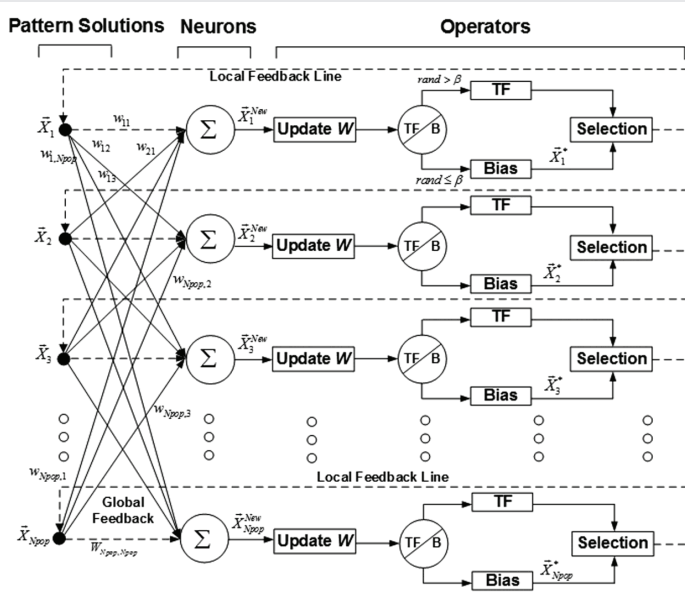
Pattern Solutions Neurons Operators

Local Feedback Line

$\vec{X}_1$ $w_{11}$ $w_{12}$ $w_{1,Npop}$ $w_{13}$ $w_{21}$ $\Sigma$ $\vec{X}_1^{New}$ Update $W$ $rand > \beta$ TF TF B Bias $rand \leq \beta$ Selection $\vec{X}_1^{*}$

$\vec{X}_2$ $\Sigma$ $\vec{X}_2^{New}$ Update $W$ TF TF B Bias Selection $\vec{X}_2^{*}$ $w_{Npop,2}$

$\vec{X}_3$ $\Sigma$ $\vec{X}_3^{New}$ Update $W$ TF TF B Bias Selection $\vec{X}_3^{*}$

$w_{Npop,3}$

$w_{Npop,1}$

Local Feedback Line

Global Feedback

$\vec{X}_{Npop}$ $w_{Npop,Npop}$ $\Sigma$ $\vec{X}_{Npop}^{New}$ Update $W$ TF TF B Bias Selection $\vec{X}_{Npop}^{*}$